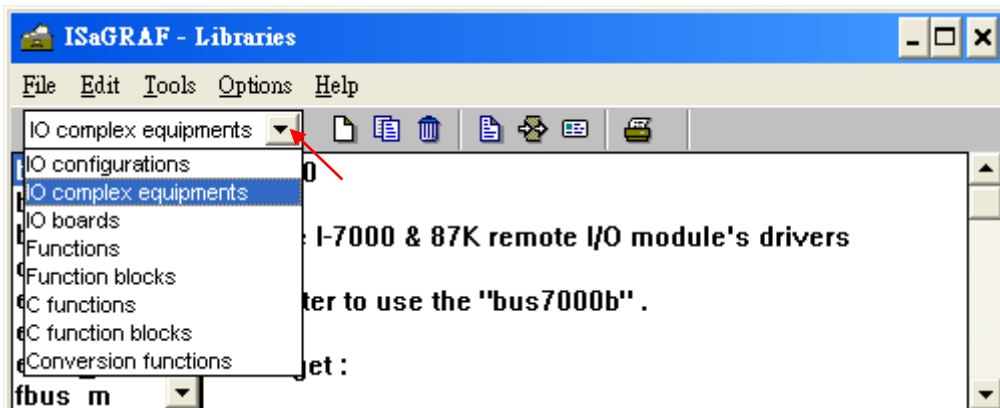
ISaGRAF - Libraries

File Edit Tools Options Help

IO complex equipments

IO configurations
IO complex equipments
IO boards
Functions
Function blocks
C functions
C function blocks
Conversion functions

fbus_m

0

e I-7000 & 87K remote I/O module's drivers

ter to use the "bus7000b" .

get :